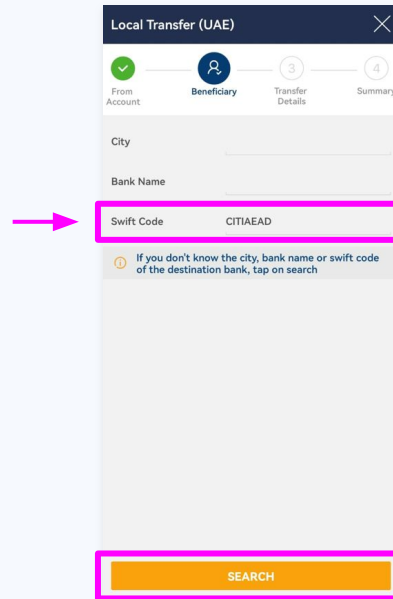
Local Transfer (UAE)

From Account

Beneficiary

3
Transfer Details

4
Summary

City

Bank Name

Swift Code CITIAEAD

If you don't know the city, bank name or swift code of the destination bank, tap on search

SEARCH